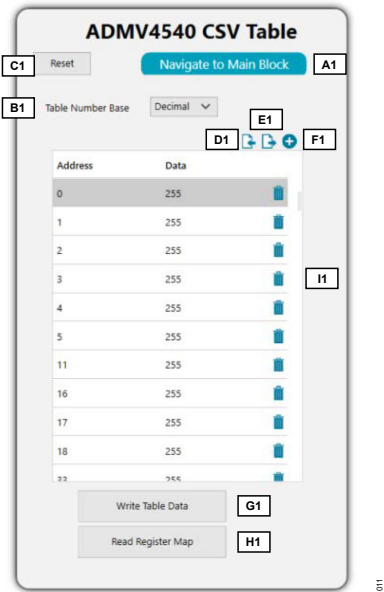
ADMV4540 CSV Table

C1 Reset

Navigate to Main Block A1

B1 Table Number Base Decimal

E1

D1 F1

| Address | Data |
|---|---|
| 0 | 255 |
| 1 | 255 |
| 2 | 255 |
| 3 | 255 |
| 4 | 255 |
| 5 | 255 |
| 11 | 255 |
| 16 | 255 |
| 17 | 255 |
| 18 | 255 |
| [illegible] | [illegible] |

I1

Write Table Data G1

Read Register Map H1

011